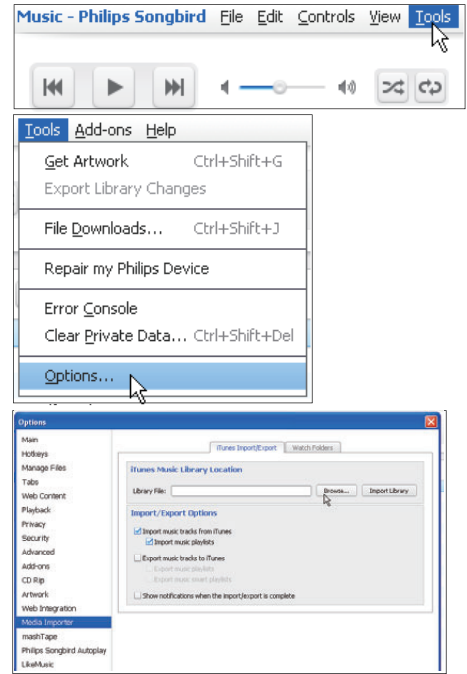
Music - Philips Songbird File Edit Controls View Tools

Tools Add-ons Help

Get Artwork Ctrl+Shift+G
Export Library Changes
File Downloads... Ctrl+Shift+J
Repair my Philips Device
Error Console
Clear Private Data... Ctrl+Shift+Del
Options...

Options

Main
Hotkeys
Manage Files
Tabs
Web Content
Playback
Privacy
Security
Advanced
Add-ons
CD Rip
Artwork
Web Integration
Media Importer
mashTape
Philips Songbird Autoplay
LikeMusic

iTunes Import/Export Watch Folders

iTunes Music Library Location
Library File: Browse... Import Library

Import/Export Options
Import music tracks from iTunes
Import music playlists
Export music tracks to iTunes
Export music playlists
Export music smart playlists
Show notifications when the import/export is complete